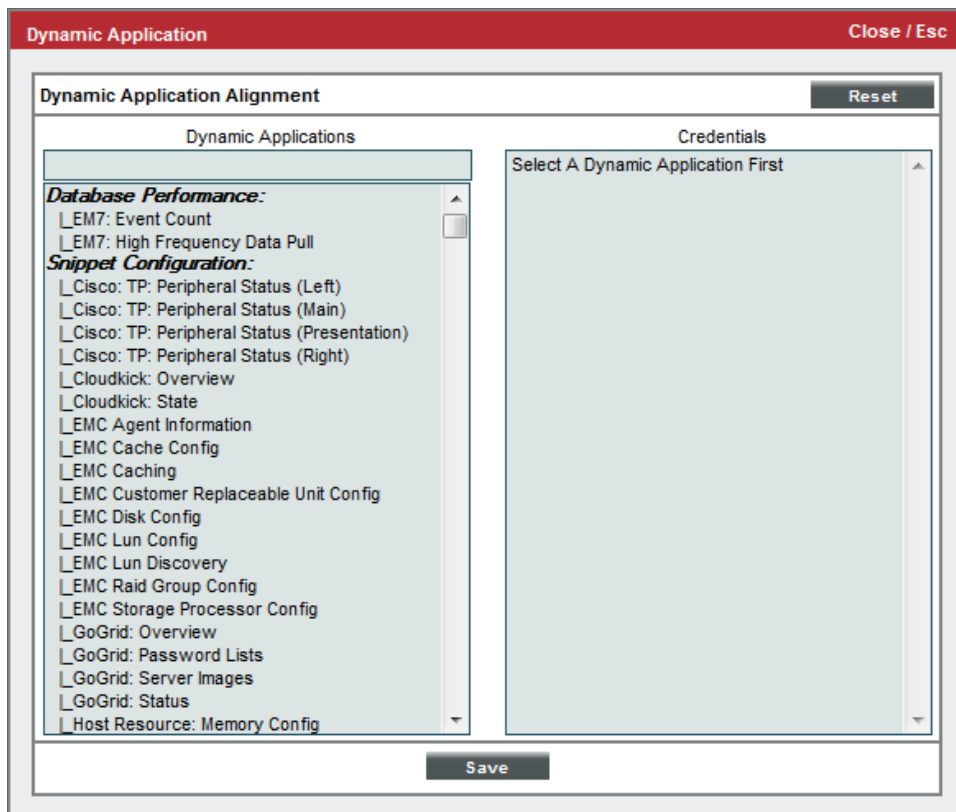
Dynamic Application

Close / Esc

Dynamic Application Alignment

Reset

Dynamic Applications

Credentials

Database Performance:
|_EM7: Event Count
|_EM7: High Frequency Data Pull
Snippet Configuration:
|_Cisco: TP: Peripheral Status (Left)
|_Cisco: TP: Peripheral Status (Main)
|_Cisco: TP: Peripheral Status (Presentation)
|_Cisco: TP: Peripheral Status (Right)
|_Cloudkick: Overview
|_Cloudkick: State
|_EMC Agent Information
|_EMC Cache Config
|_EMC Caching
|_EMC Customer Replaceable Unit Config
|_EMC Disk Config
|_EMC Lun Config
|_EMC Lun Discovery
|_EMC Raid Group Config
|_EMC Storage Processor Config
|_GoGrid: Overview
|_GoGrid: Password Lists
|_GoGrid: Server Images
|_GoGrid: Status
|_Host Resource: Memory Config

Select A Dynamic Application First

Save